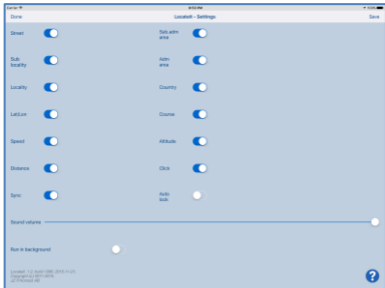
Carrier
8:53 AM
Done
LocateIt - Settings
Save

Street
Sub locality
Locality
Lat/Lon
Speed
Distance
Sync

Sub adm area
Adm area
Country
Course
Altitude
Click
Auto lock

Sound volume

Run in background

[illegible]
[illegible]
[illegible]

?